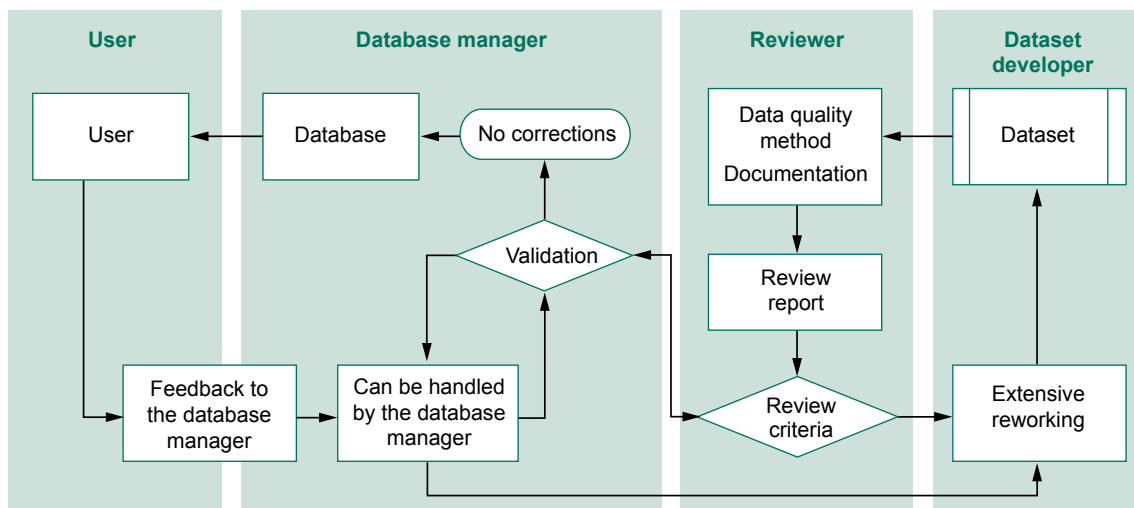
User

Database manager

Reviewer

Dataset developer

User

Database

No corrections

Data quality method Documentation

Dataset

Validation

Review report

Feedback to the database manager

Can be handled by the database manager

Review criteria

Extensive reworking